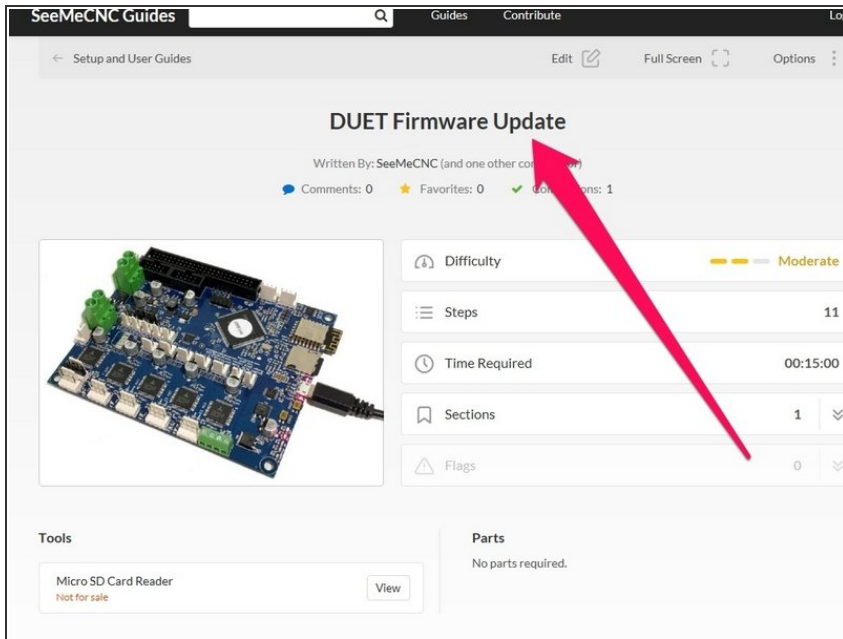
SeeMeCNC Guides

Guides Contribute Lo

← Setup and User Guides

Edit

Full Screen

Options

DUET Firmware Update

Written By: SeeMeCNC (and one other co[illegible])

Comments: 0 Favorites: 0 Co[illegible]ons: 1

Difficulty Moderate

Steps 11

Time Required 00:15:00

Sections 1

Flags 0

Tools

Micro SD Card Reader
Not for sale

View

Parts

No parts required.